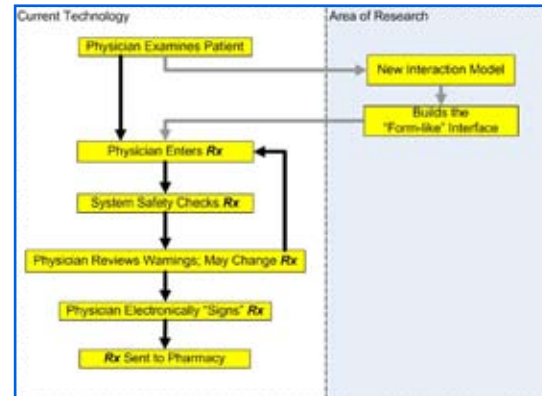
Current Technology

Area of Research

Physician Examines Patient

New Interaction Model

Builds the "Form-like" Interface

Physician Enters *Rx*

System Safety Checks *Rx*

Physician Reviews Warnings; May Change *Rx*

Physician Electronically "Signs" *Rx*

*Rx* Sent to Pharmacy